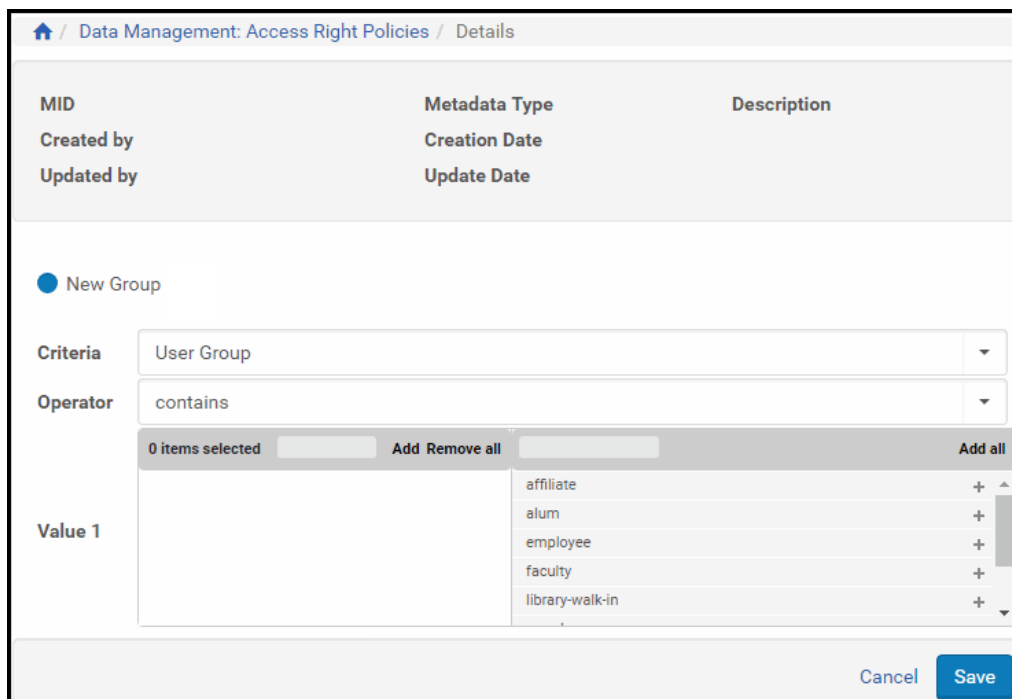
/ Data Management: Access Right Policies / Details

MID
Created by
Updated by

Metadata Type
Creation Date
Update Date

Description

New Group

Criteria
User Group

Operator
contains

0 items selected Add Remove all

Add all

Value 1

affiliate +
alum +
employee +
faculty +
library-walk-in +

Cancel Save